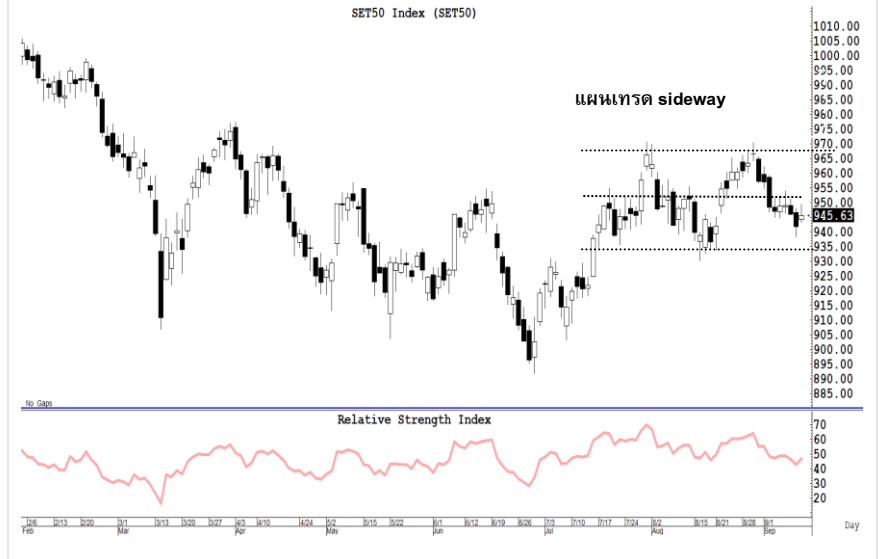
SET50 Index (SET50)

แผนเทรด sideway

1010.00
1005.00
1000.00
995.00
990.00
985.00
980.00
975.00
970.00
965.00
960.00
955.00
950.00
945.63
940.00
935.00
930.00
925.00
920.00
915.00
910.00
905.00
900.00
895.00
890.00
885.00

No Gaps

Relative Strength Index

70
60
50
40
30
20

2/6 2/13 2/20 3/1 3/13 3/20 4/3 4/10 4/24 5/2 5/15 5/22 6/1 6/12 6/19 6/26 7/3 7/10 7/17 7/24 8/2 8/15 8/21 8/28 9/1
Feb Mar Apr May Jun Jul Aug Sep

Day